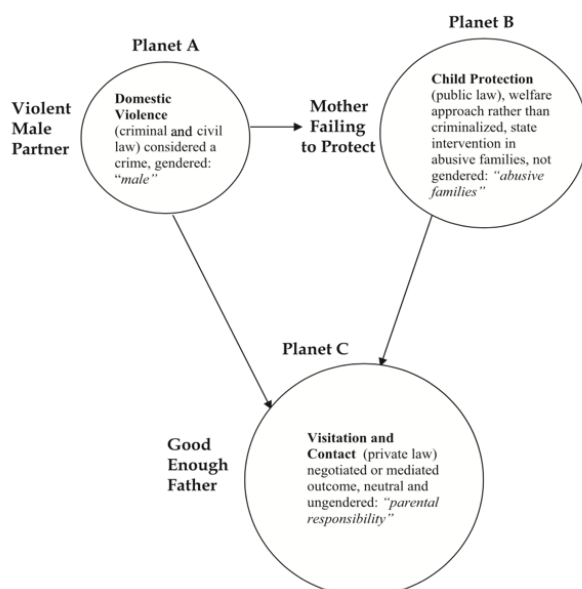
Planet A

Planet B

Violent Male Partner

Domestic Violence (criminal and civil law) considered a crime, gendered: "*male*"

Mother Failing to Protect

Child Protection (public law), welfare approach rather than criminalized, state intervention in abusive families, not gendered: *"abusive families"*

Planet C

Good Enough Father

Visitation and Contact (private law) negotiated or mediated outcome, neutral and ungendered: *"parental responsibility"*